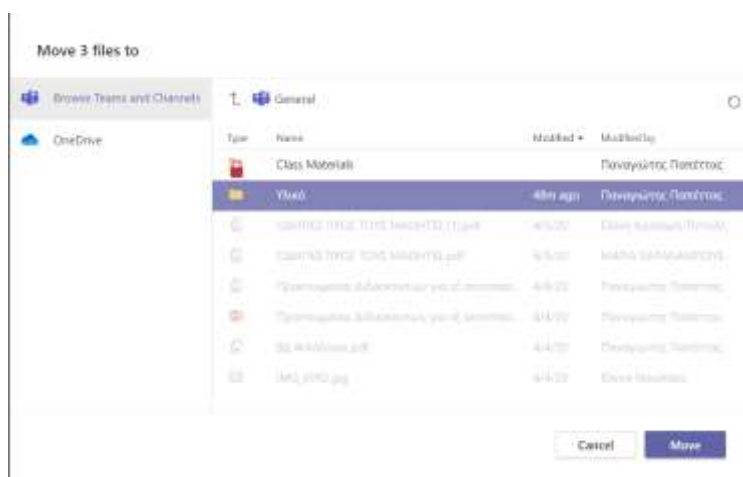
Move 3 files to

Browse Teams and Channels

OneDrive

General

| Type | Name | Modified | Modified by |
|---|---|---|---|
| | Class Materials | | Παναγιώτης Παπέττας |
| | Υλικό | 48m ago | Παναγιώτης Παπέττας |
| | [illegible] | 4/5/20 | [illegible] |
| | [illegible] | 4/5/20 | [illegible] |
| | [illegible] | 4/4/20 | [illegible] |
| | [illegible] | 4/4/20 | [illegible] |
| | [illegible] | 4/4/20 | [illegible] |
| | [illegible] | 4/4/20 | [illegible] |

Cancel

Move